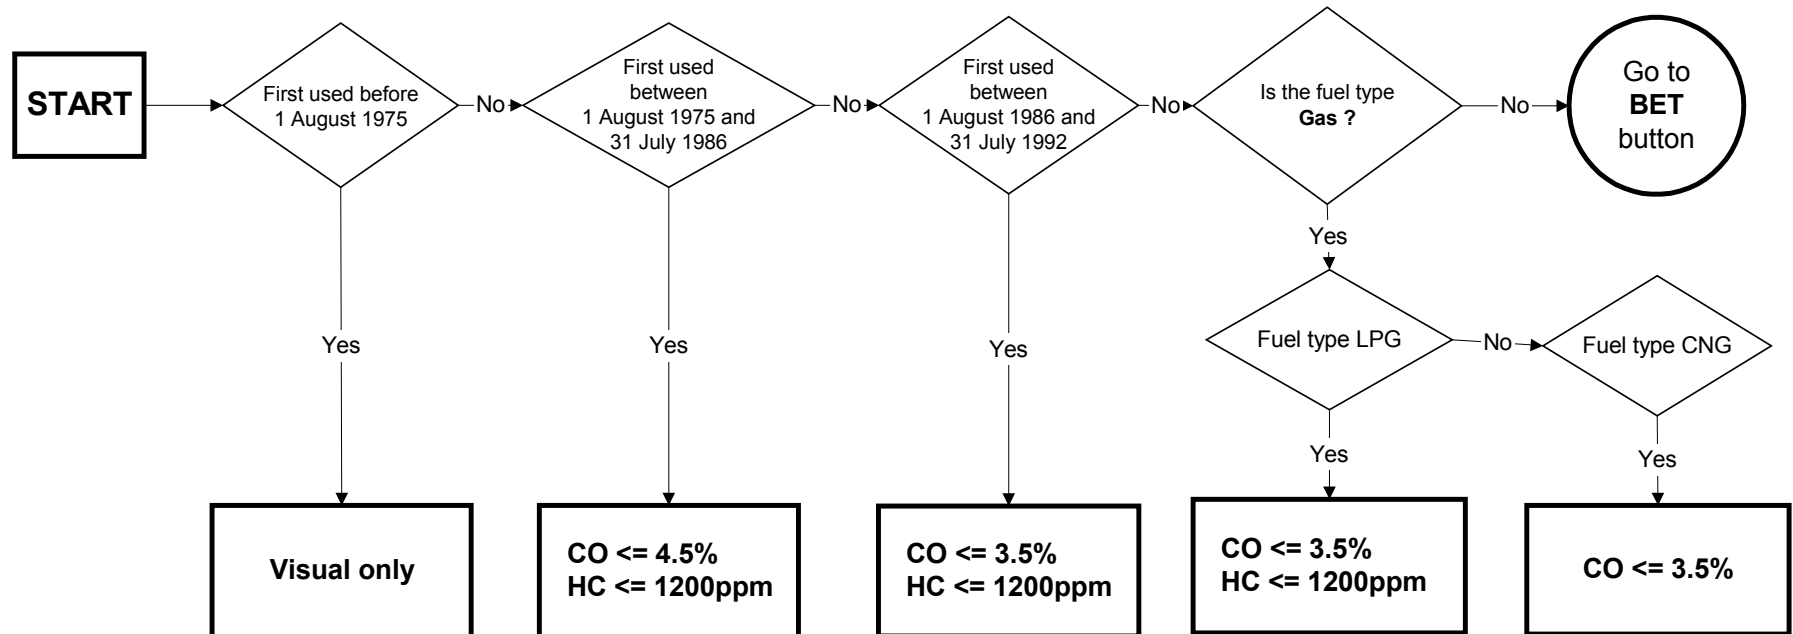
START

First used before 1 August 1975

No

First used between 1 August 1975 and 31 July 1986

No

First used between 1 August 1986 and 31 July 1992

No

Is the fuel type **Gas ?**

No

Go to **BET** button

Yes

Yes

Yes

Yes

Fuel type LPG

No

Fuel type CNG

Yes

Yes

Visual only

CO <= 4.5%
HC <= 1200ppm

CO <= 3.5%
HC <= 1200ppm

CO <= 3.5%
HC <= 1200ppm

CO <= 3.5%